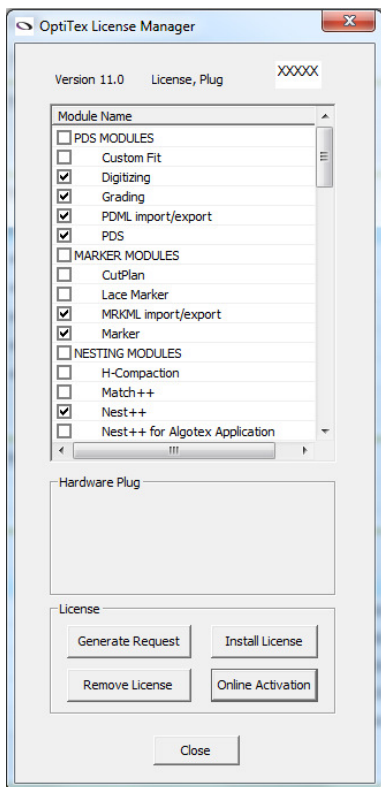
OptiTex License Manager

Version 11.0 License, Plug XXXXX

Module Name
PDS MODULES
Custom Fit
Digitizing
Grading
PDML import/export
PDS
MARKER MODULES
CutPlan
Lace Marker
MRKML import/export
Marker
NESTING MODULES
H-Compaction
Match++
Nest++
Nest++ for Algotex Application

Hardware Plug

License
Generate Request
Install License
Remove License
Online Activation

Close